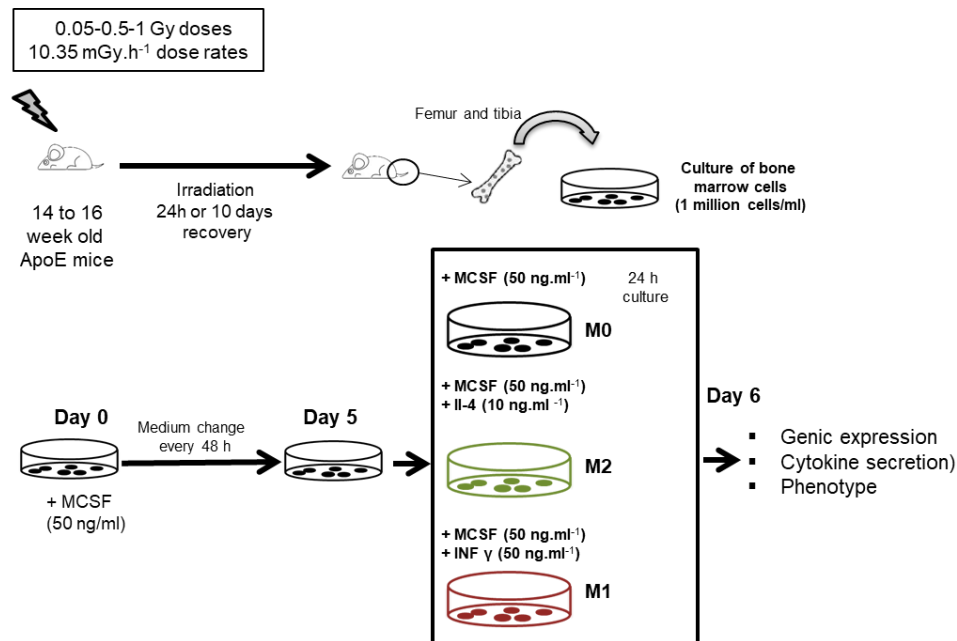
0.05-0.5-1 Gy doses
10.35 mGy.h$^{-1}$ dose rates

14 to 16 week old ApoE mice

Irradiation
24h or 10 days recovery

Femur and tibia

Culture of bone marrow cells
(1 million cells/ml)

+ MCSF (50 ng.ml$^{-1}$)

24 h culture

M0

+ MCSF (50 ng.ml$^{-1}$)
+ Il-4 (10 ng.ml $^{-1}$)

M2

+ MCSF (50 ng.ml$^{-1}$)
+ INF γ (50 ng.ml$^{-1}$)

M1

Day 0

+ MCSF
(50 ng/ml)

Medium change every 48 h

Day 5

Day 6

▪ Genic expression
▪ Cytokine secretion)
▪ Phenotype